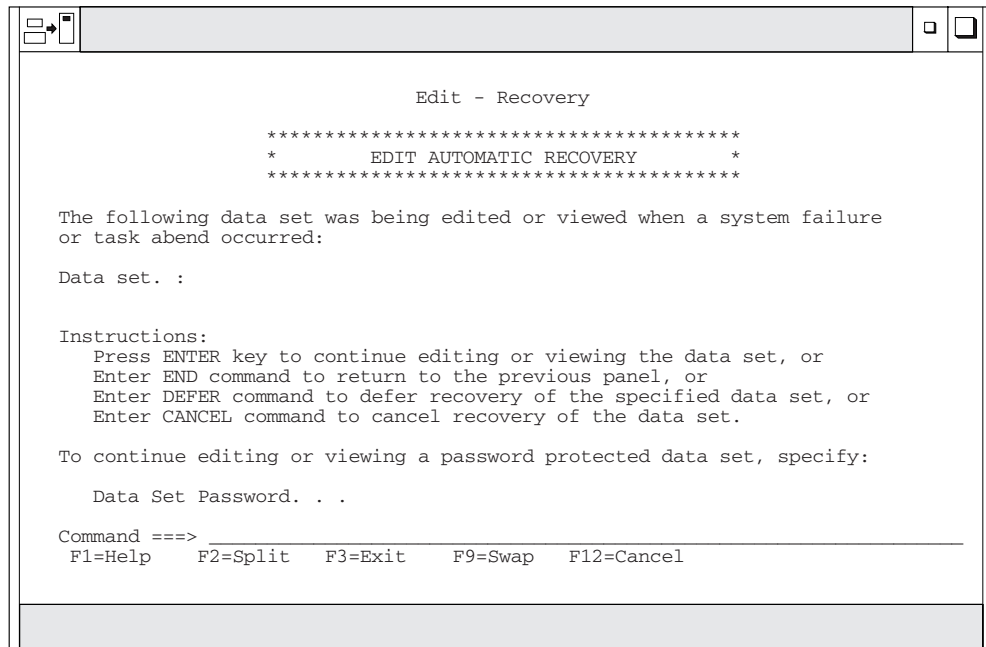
Edit - Recovery

****************************************
* EDIT AUTOMATIC RECOVERY *
****************************************

The following data set was being edited or viewed when a system failure or task abend occurred:

Data set. :

Instructions:
Press ENTER key to continue editing or viewing the data set, or
Enter END command to return to the previous panel, or
Enter DEFER command to defer recovery of the specified data set, or
Enter CANCEL command to cancel recovery of the data set.

To continue editing or viewing a password protected data set, specify:

Data Set Password. . .

Command ===> ________________________________________________
F1=Help F2=Split F3=Exit F9=Swap F12=Cancel